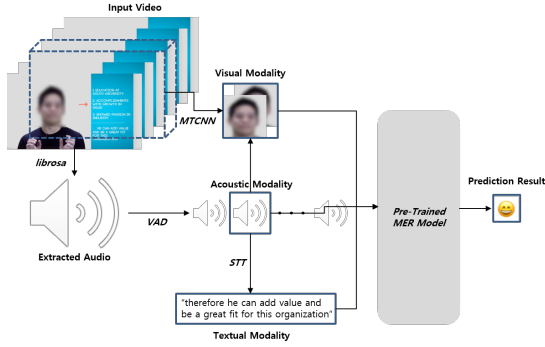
Input Video

Visual Modality

MTCNN

librosa

Acoustic Modality

Prediction Result

VAD

Pre-Trained MER Model

Extracted Audio

STT

"therefore he can add value and be a great fit for this organization"

Textual Modality